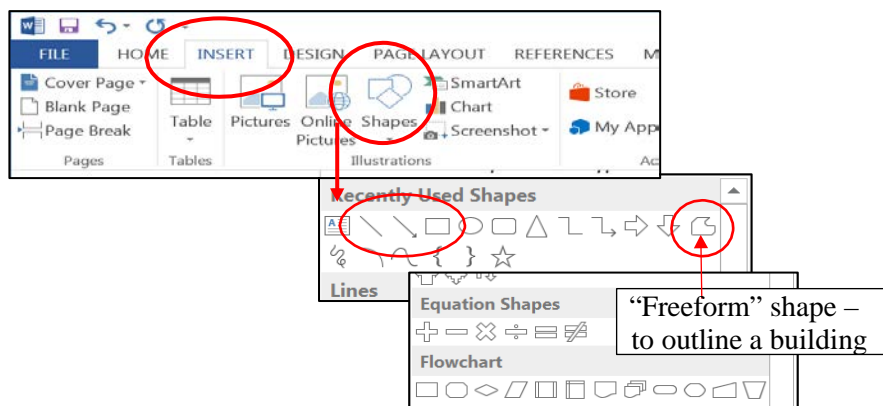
FILE HOME INSERT DESIGN PAGE LAYOUT REFERENCES M

Cover Page
Blank Page
Page Break
Pages

Table
Tables

Pictures Online Pictures Shapes
SmartArt
Chart
Screenshot
Illustrations

Store
My Apps
Ac

Recently Used Shapes

Lines

Equation Shapes

Flowchart

"Freeform" shape – to outline a building